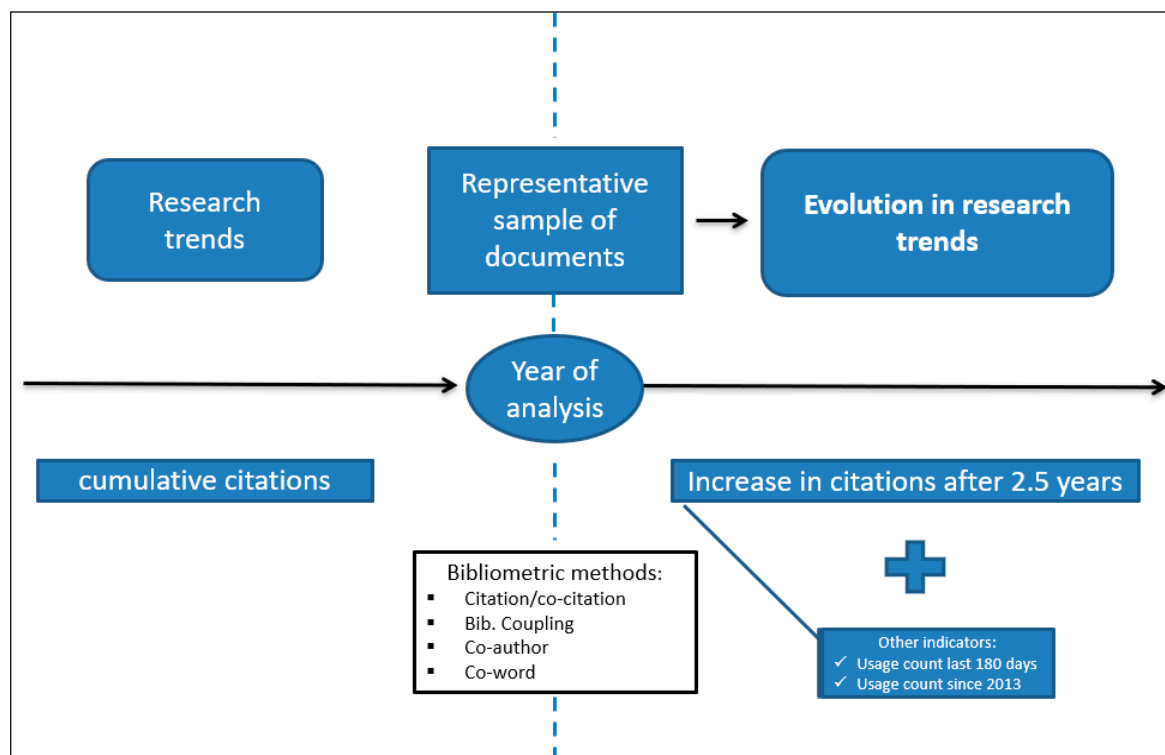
Research trends

Representative sample of documents

Evolution in research trends

Year of analysis

cumulative citations

Increase in citations after 2.5 years

Bibliometric methods:
- Citation/co-citation
- Bib. Coupling
- Co-author
- Co-word

Other indicators:
✓ Usage count last 180 days
✓ Usage count since 2013